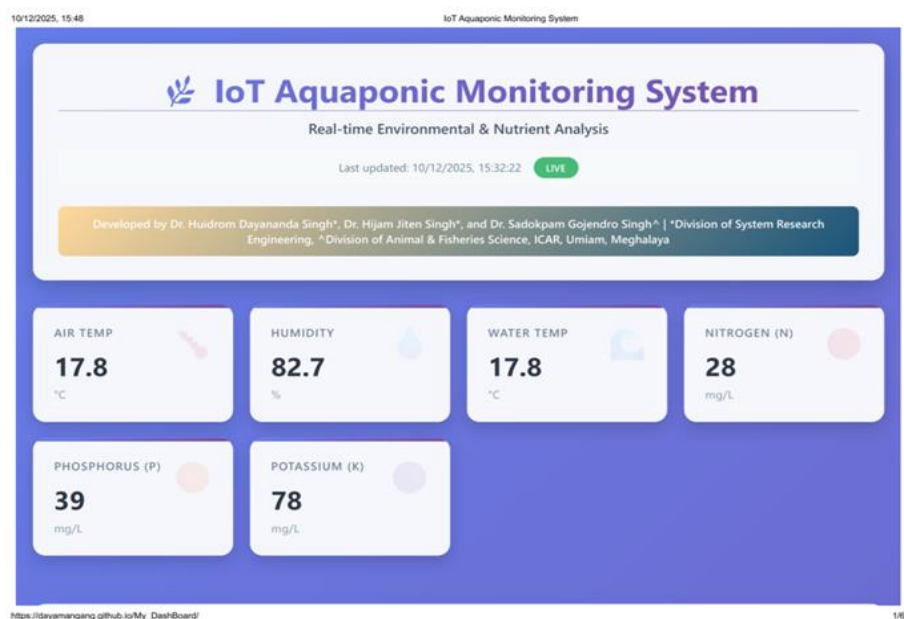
10/12/2025, 15:48

IoT Aquaponic Monitoring System

IoT Aquaponic Monitoring System

Real-time Environmental & Nutrient Analysis

Last updated: 10/12/2025, 15:32:22 LIVE

Developed by Dr. Huidrom Dayananda Singh*, Dr. Hijam Jiten Singh*, and Dr. Sadokpam Gojendro Singh^ | *Division of System Research Engineering, ^Division of Animal & Fisheries Science, ICAR, Umiam, Meghalaya

AIR TEMP
17.8
°C

HUMIDITY
82.7
%

WATER TEMP
17.8
°C

NITROGEN (N)
28
mg/L

PHOSPHORUS (P)
39
mg/L

POTASSIUM (K)
78
mg/L

https://dayamangang.github.io/My_DashBoard/

1/6